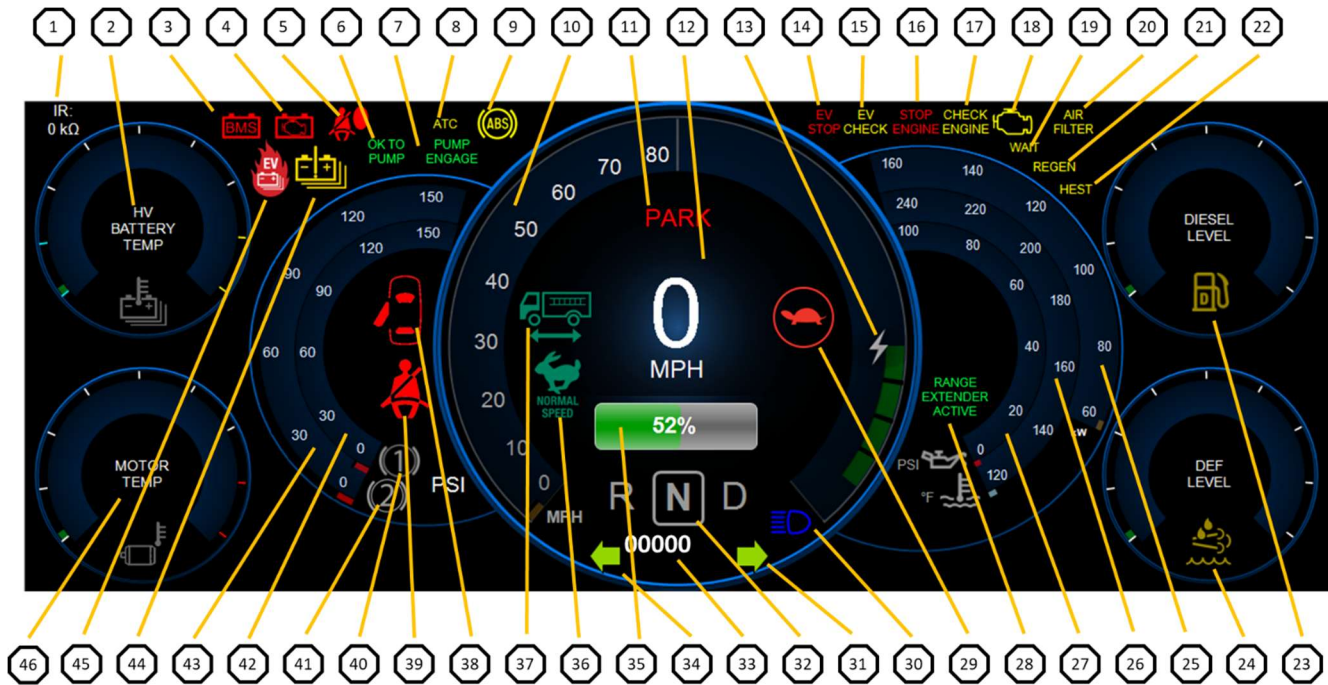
1 2 3 4 5 6 7 8 9 10 11 12 13 14 15 16 17 18 19 20 21 22

IR:
0 kΩ

BMS

OK TO PUMP

ATC

PUMP ENGAGE

ABS

EV STOP

EV CHECK

STOP ENGINE

CHECK ENGINE

AIR FILTER

WAIT

REGEN

HEST

HV BATTERY TEMP

EV

150
150
120
120
90
90
60
60
30
30
0
0

PSI

80
70
60
50
40
30
20
10
0
MPH

PARK

0
MPH

NORMAL SPEED

52%

R N D

00000

160
140
240
220
120
100
80
200
60
100
180
40
80
160
20
140
60
0
120
kw

PSI

°F

RANGE EXTENDER ACTIVE

DIESEL LEVEL

DEF LEVEL

MOTOR TEMP

46 45 44 43 42 41 40 39 38 37 36 35 34 33 32 31 30 29 28 27 26 25 24 23